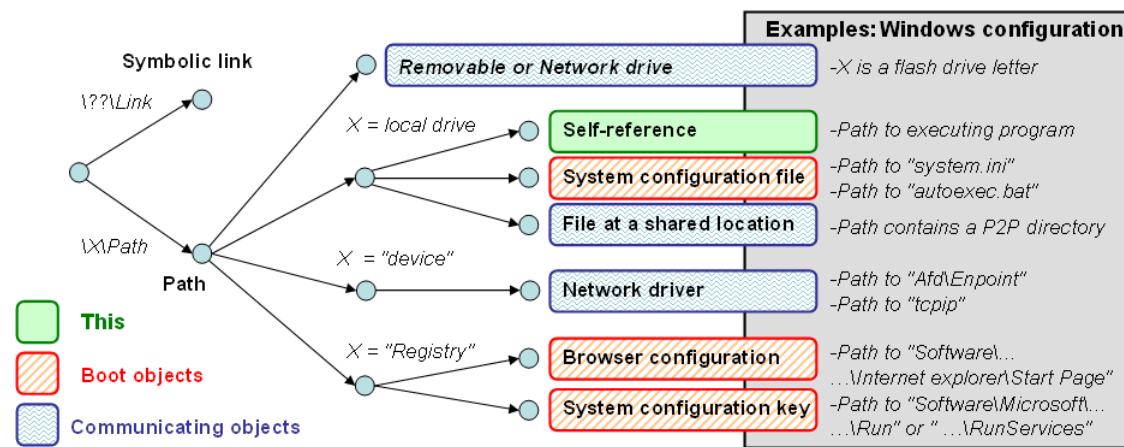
Examples: Windows configuration

Symbolic link

\??\Link

\X\Path

Path

Removable or Network drive

-X is a flash drive letter

X = local drive

Self-reference

-Path to executing program

System configuration file

-Path to "system.ini"
-Path to "autoexec.bat"

File at a shared location

-Path contains a P2P directory

X = "device"

Network driver

-Path to "Afd\Enpoint"
-Path to "tcpip"

X = "Registry"

Browser configuration

-Path to "Software\...
...\Internet explorer\Start Page"

System configuration key

-Path to "Software\Microsoft\...
...\Run" or " ...\RunServices"

This

Boot objects

Communicating objects